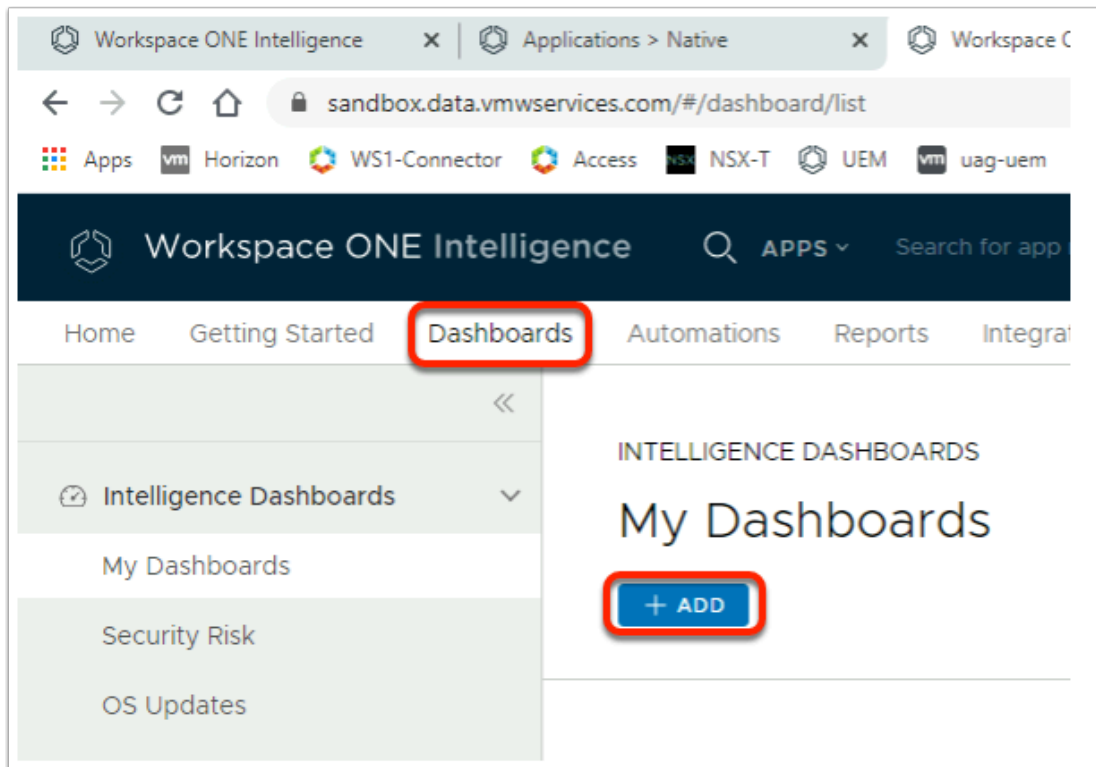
Workspace ONE Intelligence ×
Applications > Native ×
Workspace C

sandbox.data.vmwservices.com/#/dashboard/list

Apps
vm Horizon
WS1-Connector
Access
NSX NSX-T
UEM
vm uag-uem

Workspace ONE Intelligence
APPS
Search for app

Home
Getting Started
Dashboards
Automations
Reports
Integrat

«

Intelligence Dashboards
My Dashboards
Security Risk
OS Updates

INTELLIGENCE DASHBOARDS
My Dashboards
+ ADD